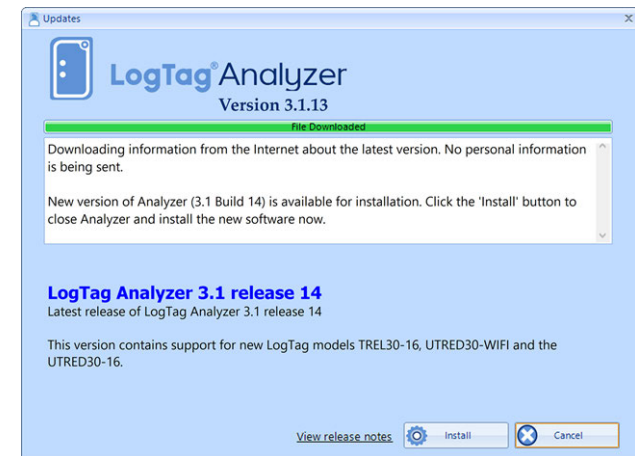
Updates

LogTag® Analyzer
Version 3.1.13

File Downloaded

Downloading information from the Internet about the latest version. No personal information is being sent.

New version of Analyzer (3.1 Build 14) is available for installation. Click the 'Install' button to close Analyzer and install the new software now.

LogTag Analyzer 3.1 release 14
Latest release of LogTag Analyzer 3.1 release 14

This version contains support for new LogTag models TREL30-16, UTRED30-WIFI and the UTRED30-16.

View release notes
Install
Cancel